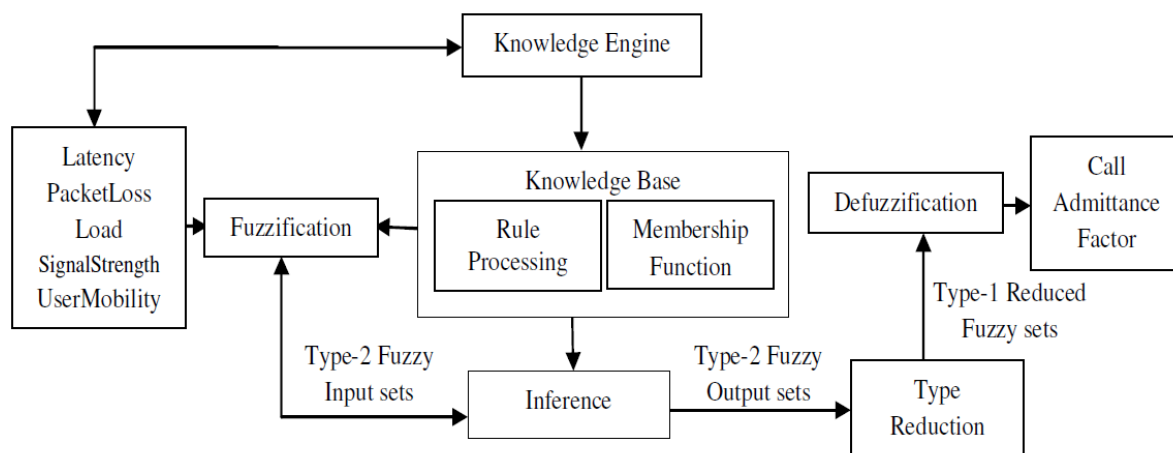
Knowledge Engine

Latency
PacketLoss
Load
SignalStrength
UserMobility

Fuzzification

Knowledge Base

Rule Processing

Membership Function

Defuzzification

Call Admittance Factor

Type-1 Reduced Fuzzy sets

Type-2 Fuzzy Input sets

Inference

Type-2 Fuzzy Output sets

Type Reduction